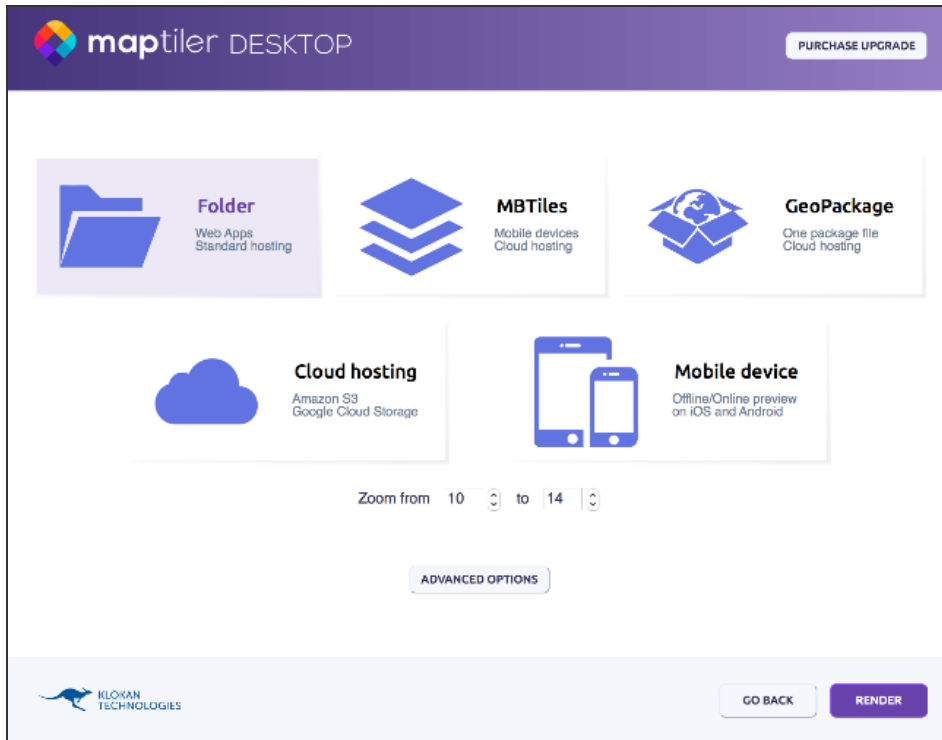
maptiler DESKTOP

PURCHASE UPGRADE

Folder
Web Apps
Standard hosting

MBTiles
Mobile devices
Cloud hosting

GeoPackage
One package file
Cloud hosting

Cloud hosting
Amazon S3
Google Cloud Storage

Mobile device
Offline/Online preview
on iOS and Android

Zoom from 10 to 14

ADVANCED OPTIONS

KLOKAN TECHNOLOGIES

GO BACK

RENDER